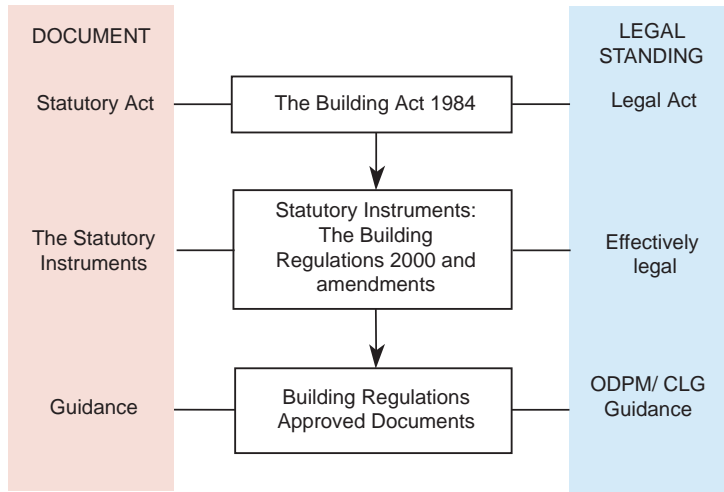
DOCUMENT

LEGAL STANDING

Statutory Act

The Building Act 1984

Legal Act

The Statutory Instruments

Statutory Instruments: The Building Regulations 2000 and amendments

Effectively legal

Guidance

Building Regulations Approved Documents

ODPM/ CLG Guidance